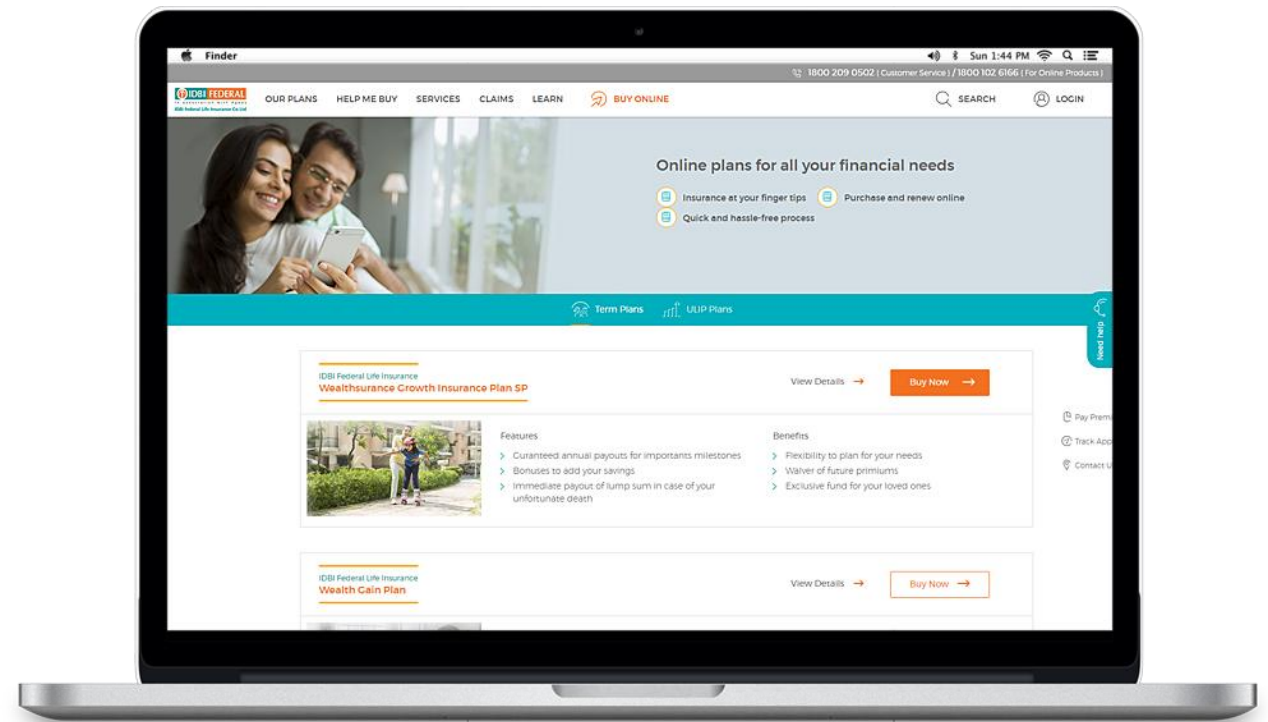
Finder

Sun 1:44 PM

1800 209 0502 ( Customer Service ) / 1800 102 6166 ( For Online Products )

IDBI FEDERAL
IDBI Federal Life Insurance Co Ltd

OUR PLANS HELP ME BUY SERVICES CLAIMS LEARN BUY ONLINE SEARCH LOGIN

Online plans for all your financial needs

Insurance at your finger tips
Purchase and renew online
Quick and hassle-free process

Term Plans ULIP Plans

Need help

IDBI Federal Life Insurance
Wealthsurance Growth Insurance Plan SP

View Details →
Buy Now →

Features
Guranteed annual payouts for importants milestones
Bonuses to add your savings
Immediate payout of lump sum in case of your unfortunate death

Benefits
Flexibility to plan for your needs
Waiver of future primiums
Exclusive fund for your loved ones

Pay Premi
Track App
Contact U

IDBI Federal Life Insurance
Wealth Gain Plan

View Details →
Buy Now →